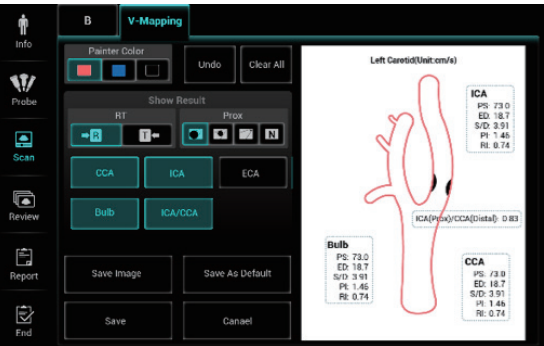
Info

Probe

Scan

Review

Report

End

B

V-Mapping

Painter Color

Undo

Clear All

Show Result

RT

R

T

Prox

N

CCA

ICA

ECA

Bulb

ICA/CCA

Save Image

Save As Default

Save

Canael

Left Carotid(Unit:cm/s)

ICA
PS: 73.0
ED: 18.7
S/D: 3.91
PI: 1.46
RI: 0.74

ICA(Prox)/CCA(Distal): 0.83

Bulb
PS: 73.0
ED: 18.7
S/D: 3.91
PI: 1.46
RI: 0.74

CCA
PS: 73.0
ED: 18.7
S/D: 3.91
PI: 1.46
RI: 0.74